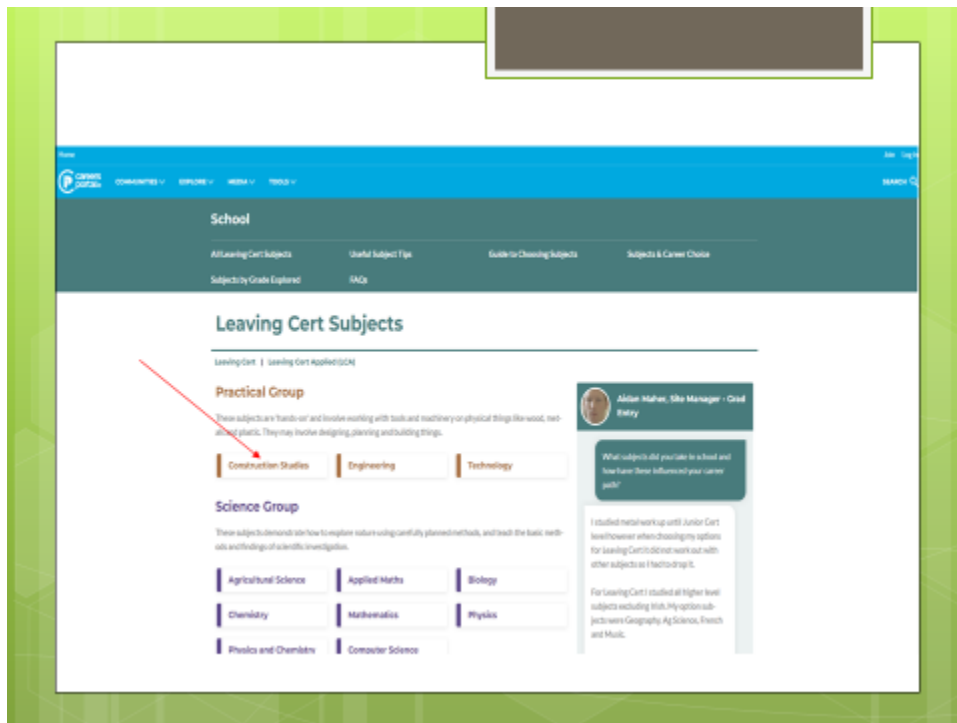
Home

Join Log in

careers portal

COMMUNITIES ∨ EXPLORE ∨ MEDIA ∨ TOOLS ∨

SEARCH

School

All Leaving Cert Subjects | Useful Subject Tips | Guide to Choosing Subjects | Subjects & Career Choice

Subjects by Grade Explored | FAQs

Leaving Cert Subjects

Leaving Cert | Leaving Cert Applied (LCA)

Practical Group

These subjects are 'hands-on' and involve working with tools and machinery on physical things like wood, metal and plastic. They may involve designing, planning and building things.

Construction Studies | Engineering | Technology

Science Group

These subjects demonstrate how to explore nature using carefully planned methods, and teach the basic methods and findings of scientific investigation.

Agricultural Science | Applied Maths | Biology

Chemistry | Mathematics | Physics

Physics and Chemistry | Computer Science

Aidan Maher, Site Manager - Grad Entry

What subjects did you take in school and how have these influenced your career path?

I studied metal work up until Junior Cert level however when choosing my options for Leaving Cert it did not work out with other subjects so I had to drop it.

For Leaving Cert I studied all higher level subjects excluding Irish. My option subjects were Geography, Ag Science, French and Music.